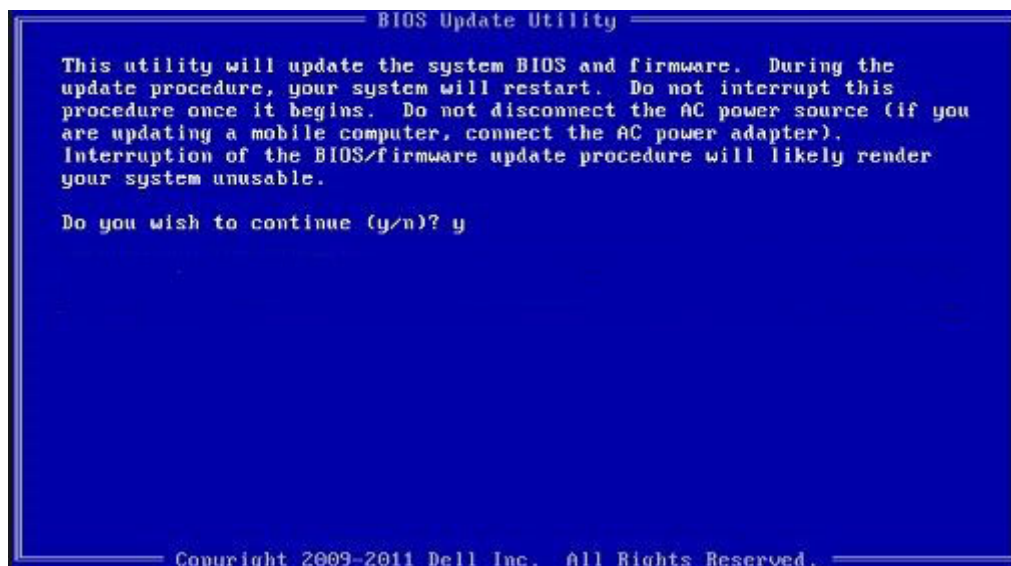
BIOS Update Utility

This utility will update the system BIOS and firmware. During the update procedure, your system will restart. Do not interrupt this procedure once it begins. Do not disconnect the AC power source (if you are updating a mobile computer, connect the AC power adapter). Interruption of the BIOS/firmware update procedure will likely render your system unusable.

Do you wish to continue (y/n)? y

Copyright 2009-2011 Dell Inc. All Rights Reserved.